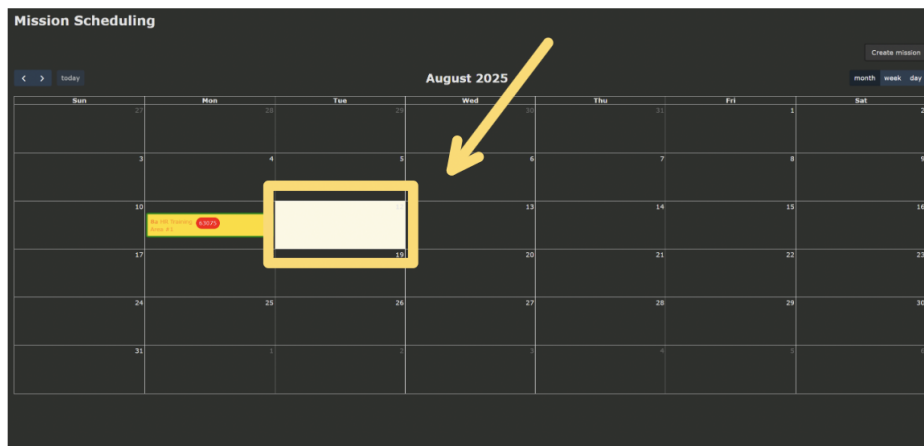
Mission Scheduling

Create mission

today

August 2025

month week day

| Sun | Mon | Tue | Wed | Thu | Fri | Sat |
|---|---|---|---|---|---|---|
| 27 | 28 | 29 | 30 | 31 | 1 | 2 |
| 3 | 4 | 5 | 6 | 7 | 8 | 9 |
| 10 | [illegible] Staking 63025 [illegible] #1 | | 13 | 14 | 15 | 16 |
| 17 | | 19 | 20 | 21 | 22 | 23 |
| 24 | 25 | 26 | 27 | 28 | 29 | 30 |
| 31 | 1 | 2 | 3 | 4 | 5 | 6 |